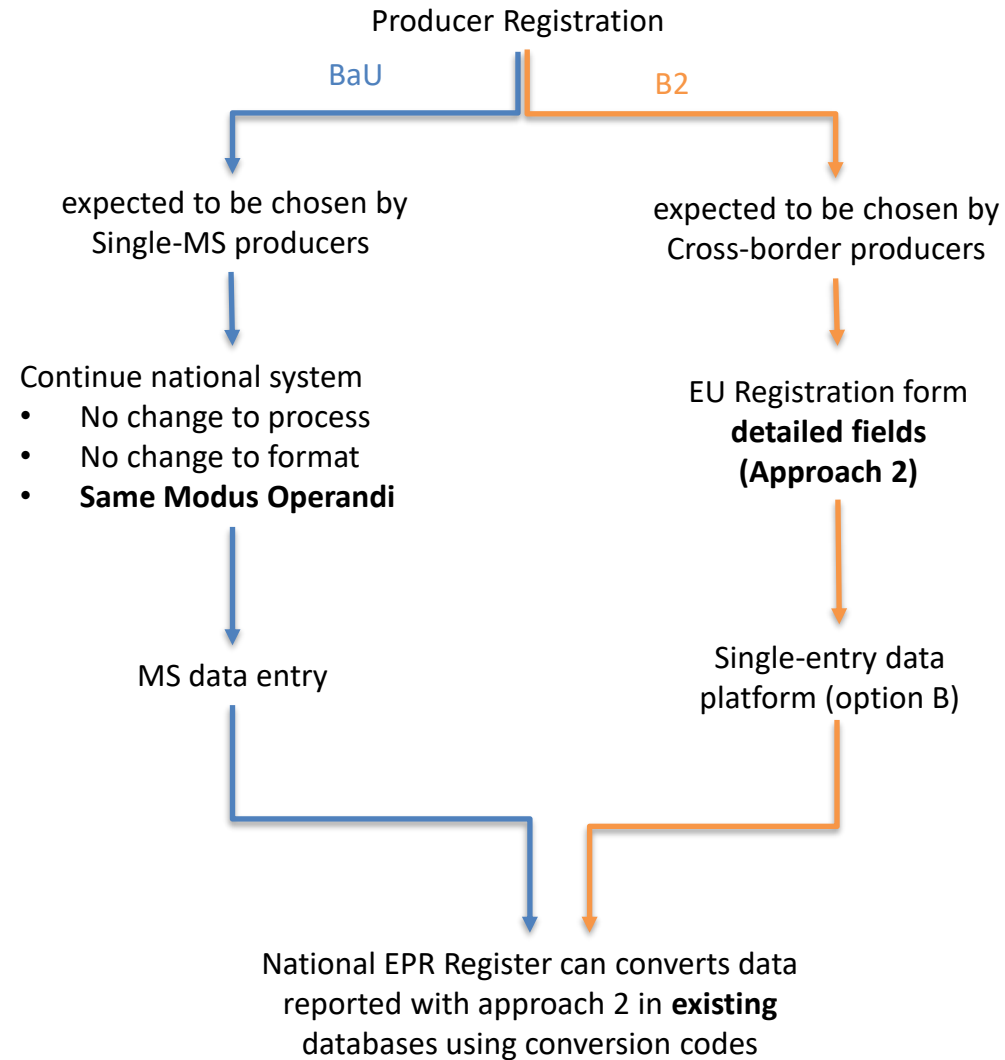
Producer Registration

BaU

B2

expected to be chosen by Single-MS producers

Continue national system
- No change to process
- No change to format
- **Same Modus Operandi**

MS data entry

expected to be chosen by Cross-border producers

EU Registration form **detailed fields (Approach 2)**

Single-entry data platform (option B)

National EPR Register can converts data reported with approach 2 in **existing** databases using conversion codes